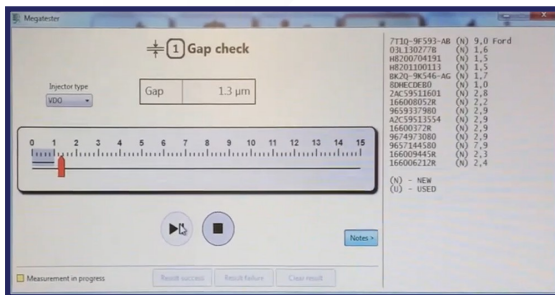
Megatester

1 Gap check

Injector type
VDO

Gap 1.3 µm

0 1 2 3 4 5 6 7 8 9 10 11 12 13 14 15

Notes >

Measurement in progress
Result success
Result failure
Clear result

7T1Q-9F593-AB (N) 9,0 Ford
03L130277B (N) 1,6
H8200704191 (N) 1,5
H8201100113 (N) 1,5
BK2Q-9K546-AG (N) 1,7
BDHECDEBO (N) 1,0
2AC59511601 (N) 2,8
166008052R (N) 2,2
9659337980 (N) 2,9
A2C59513554 (N) 2,9
166003372R (N) 2,9
9674973080 (N) 2,9
9657144580 (N) 7,9
166009445R (N) 2,3
166006212R (N) 2,4

(N) - NEW
(U) - USED